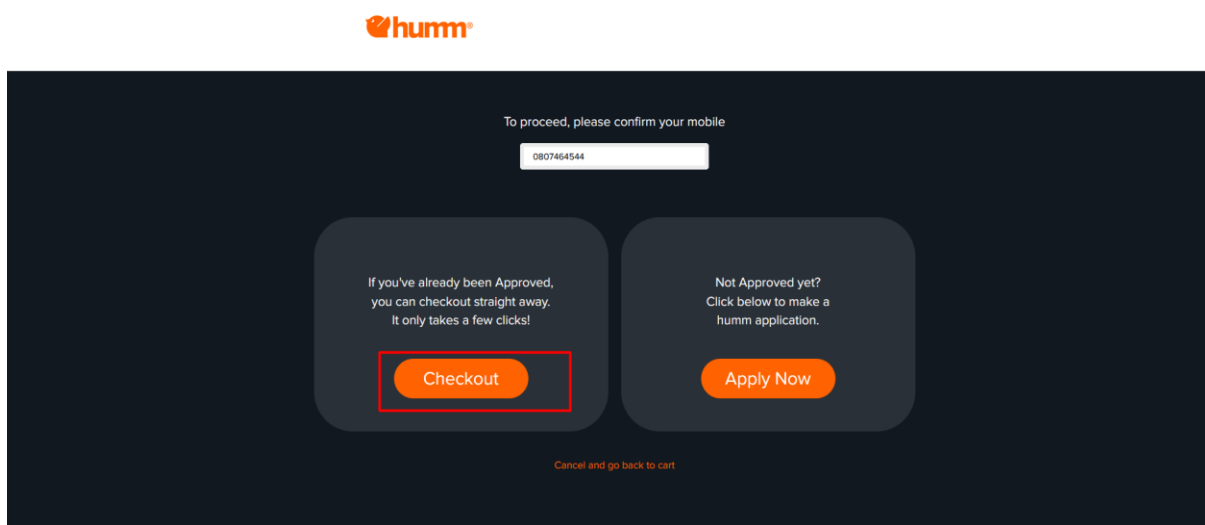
humm®

To proceed, please confirm your mobile

0807464544

If you've already been Approved, you can checkout straight away. It only takes a few clicks!

Checkout

Not Approved yet? Click below to make a humm application.

Apply Now

Cancel and go back to cart